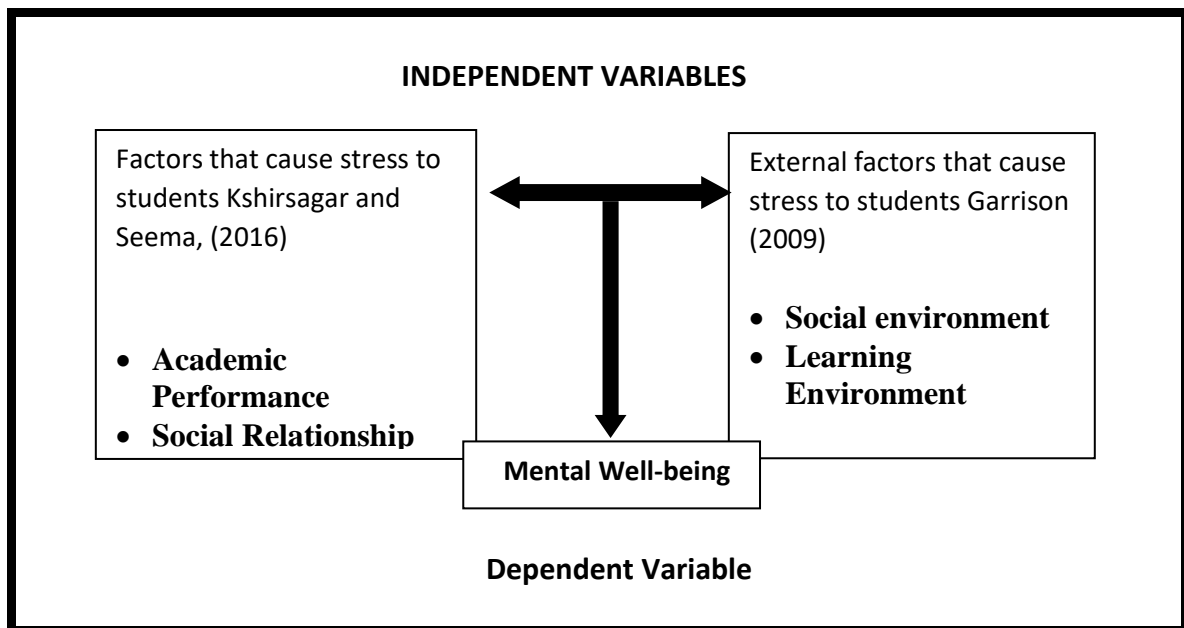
INDEPENDENT VARIABLES

Factors that cause stress to students Kshirsagar and Seema, (2016)

- Academic Performance
- Social Relationship

External factors that cause stress to students Garrison (2009)

- Social environment
- Learning Environment

Mental Well-being

Dependent Variable